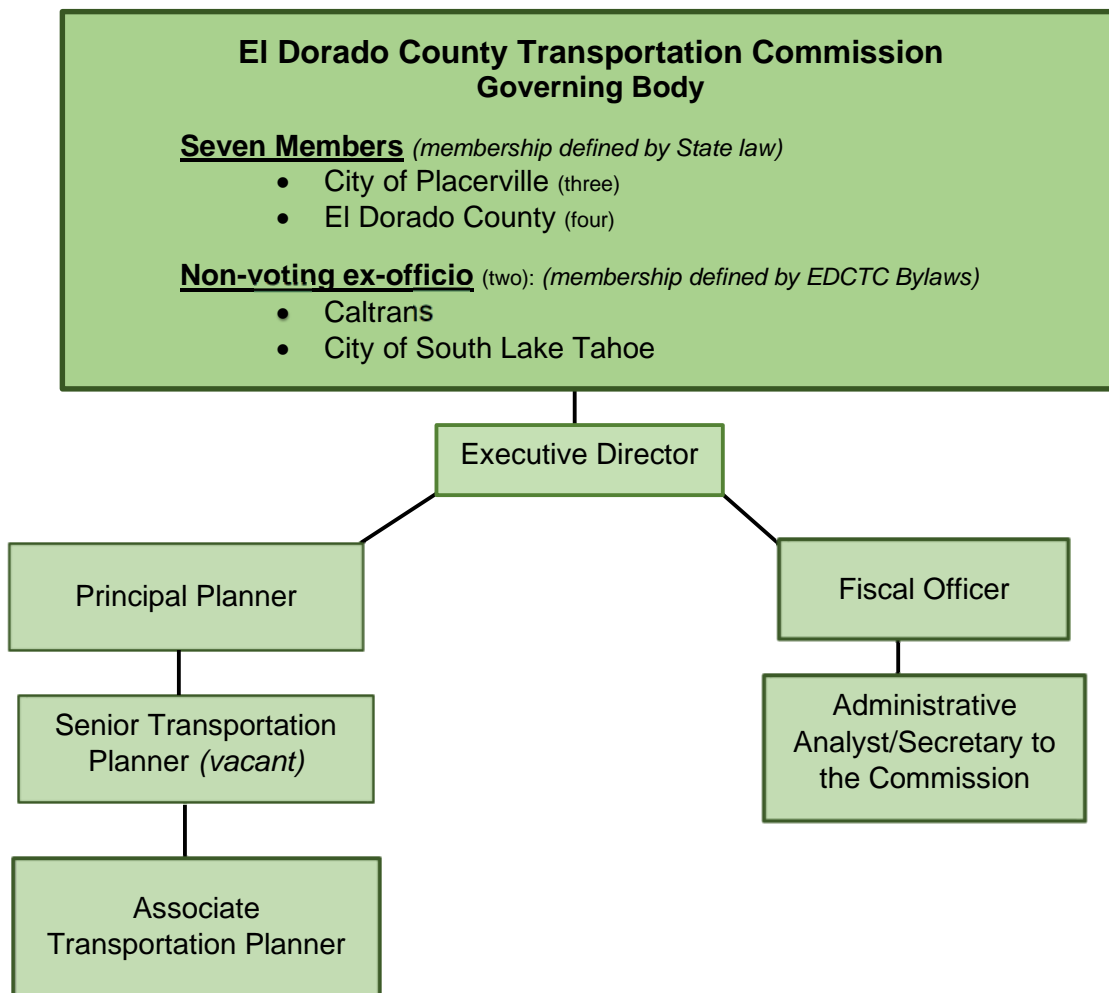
El Dorado County Transportation Commission
Governing Body

Seven Members (membership defined by State law)
- City of Placerville (three)
- El Dorado County (four)

Non-voting ex-officio (two): (membership defined by EDCTC Bylaws)
- Caltrans
- City of South Lake Tahoe

Executive Director

Principal Planner

Senior Transportation Planner (vacant)

Associate Transportation Planner

Fiscal Officer

Administrative Analyst/Secretary to the Commission